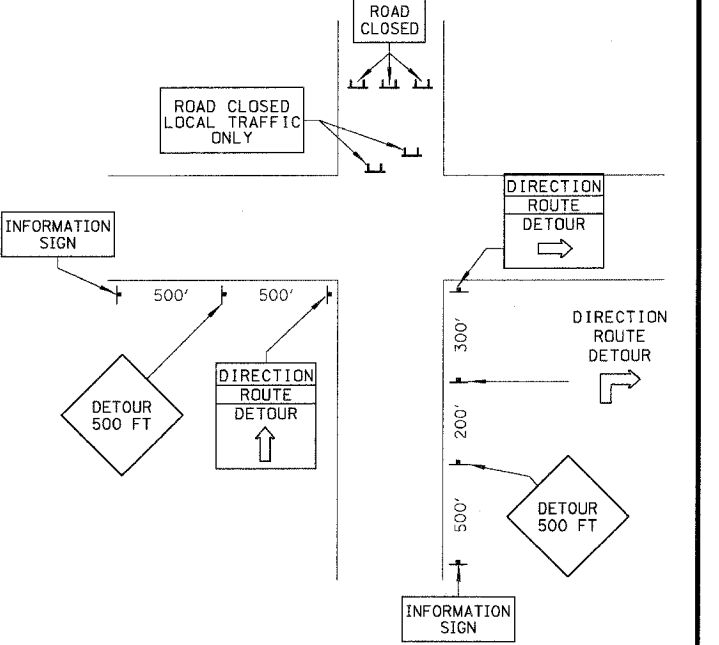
ROAD CLOSED

ROAD CLOSED LOCAL TRAFFIC ONLY

DIRECTION
ROUTE
DETOUR

INFORMATION SIGN

500'

500'

DIRECTION ROUTE DETOUR

300'

DETOUR 500 FT

DIRECTION
ROUTE
DETOUR

200'

500'

DETOUR 500 FT

INFORMATION SIGN